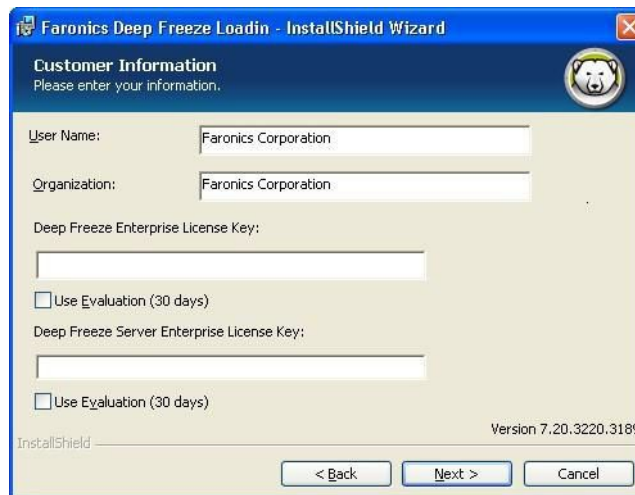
Faronics Deep Freeze Loadin - InstallShield Wizard

Customer Information
Please enter your information.

User Name: Faronics Corporation

Organization: Faronics Corporation

Deep Freeze Enterprise License Key:

Use Evaluation (30 days)

Deep Freeze Server Enterprise License Key:

Use Evaluation (30 days)

Version 7.20.3220.318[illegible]

InstallShield

< Back
Next >
Cancel